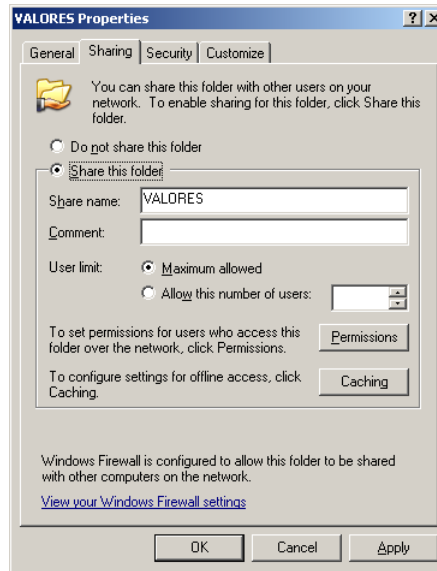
VALORES Properties

?
X

General
Sharing
Security
Customize

You can share this folder with other users on your network. To enable sharing for this folder, click Share this folder.

Do not share this folder

Share this folder

Share name:
VALORES

Comment:

User limit:
Maximum allowed

Allow this number of users:

To set permissions for users who access this folder over the network, click Permissions.

Permissions

To configure settings for offline access, click Caching.

Caching

Windows Firewall is configured to allow this folder to be shared with other computers on the network.

View your Windows Firewall settings

OK
Cancel
Apply